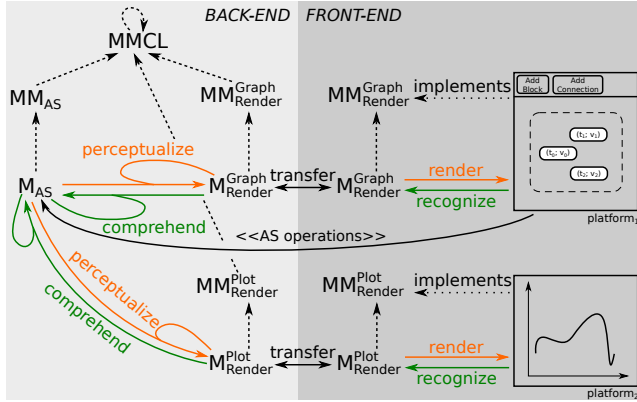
BACK-END FRONT-END

MMCL

$MM_{AS}$

$MM^{Graph}_{Render}$

$MM^{Graph}_{Render}$

implements

Add Block

Add Connection

$(t_1; v_1)$

$(t_0; v_0)$

$(t_2; v_2)$

platform$_1$

perceptualize

$M_{AS}$

$M^{Graph}_{Render}$

transfer

$M^{Graph}_{Render}$

render

recognize

comprehend

<<AS operations>>

perceptualize

comprehend

$MM^{Plot}_{Render}$

$MM^{Plot}_{Render}$

implements

$M^{Plot}_{Render}$

transfer

$M^{Plot}_{Render}$

render

recognize

platform$_2$